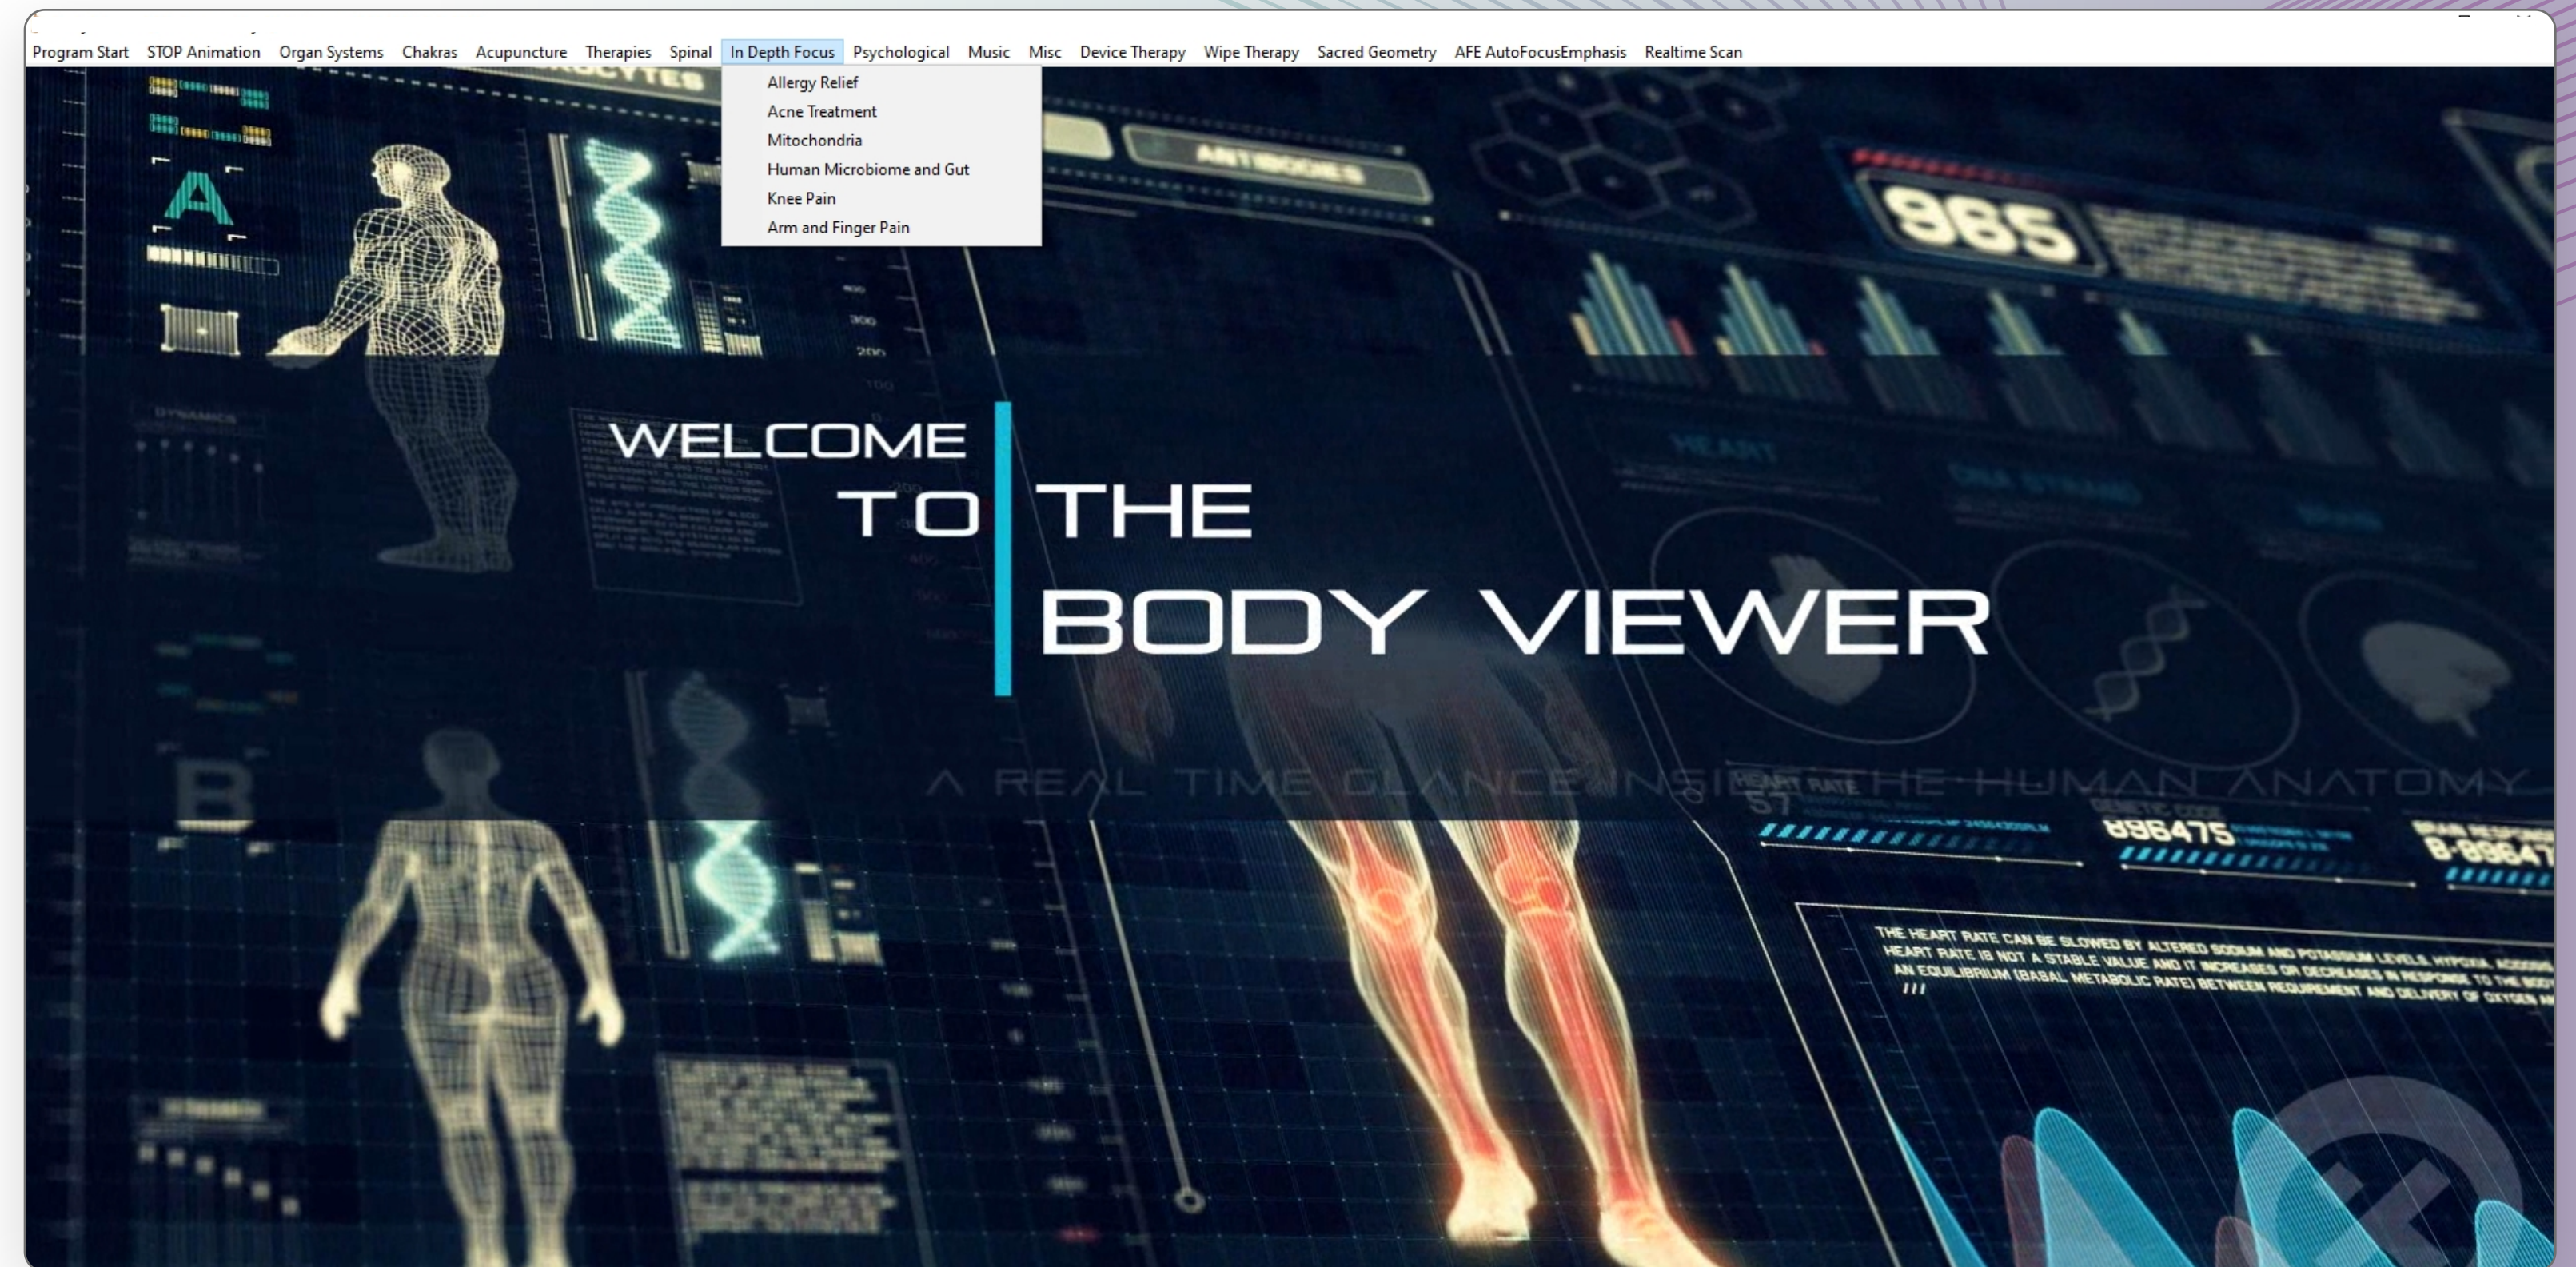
Program Start STOP Animation Organ Systems Chakras Acupuncture Therapies Spinal In Depth Focus Psychological Music Misc Device Therapy Wipe Therapy Sacred Geometry AFE AutoFocusEmphasis Realtime Scan

Allergy Relief
Acne Treatment
Mitochondria
Human Microbiome and Gut
Knee Pain
Arm and Finger Pain

A

ANTIBODIES

985

WELCOME TO THE BODY VIEWER

A REAL TIME GLANCE INSIDE THE HUMAN ANATOMY

B

HEART RATE
57

896475

THE HEART RATE CAN BE SLOWED BY ALTERED SODIUM AND POTASSIUM LEVELS, HYPOXIA, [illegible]
HEART RATE IS NOT A STABLE VALUE AND IT INCREASES OR DECREASES IN RESPONSE TO THE BODY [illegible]
AN EQUILIBRIUM (BASAL METABOLIC RATE) BETWEEN REQUIREMENT AND DELIVERY OF OXYGEN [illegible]